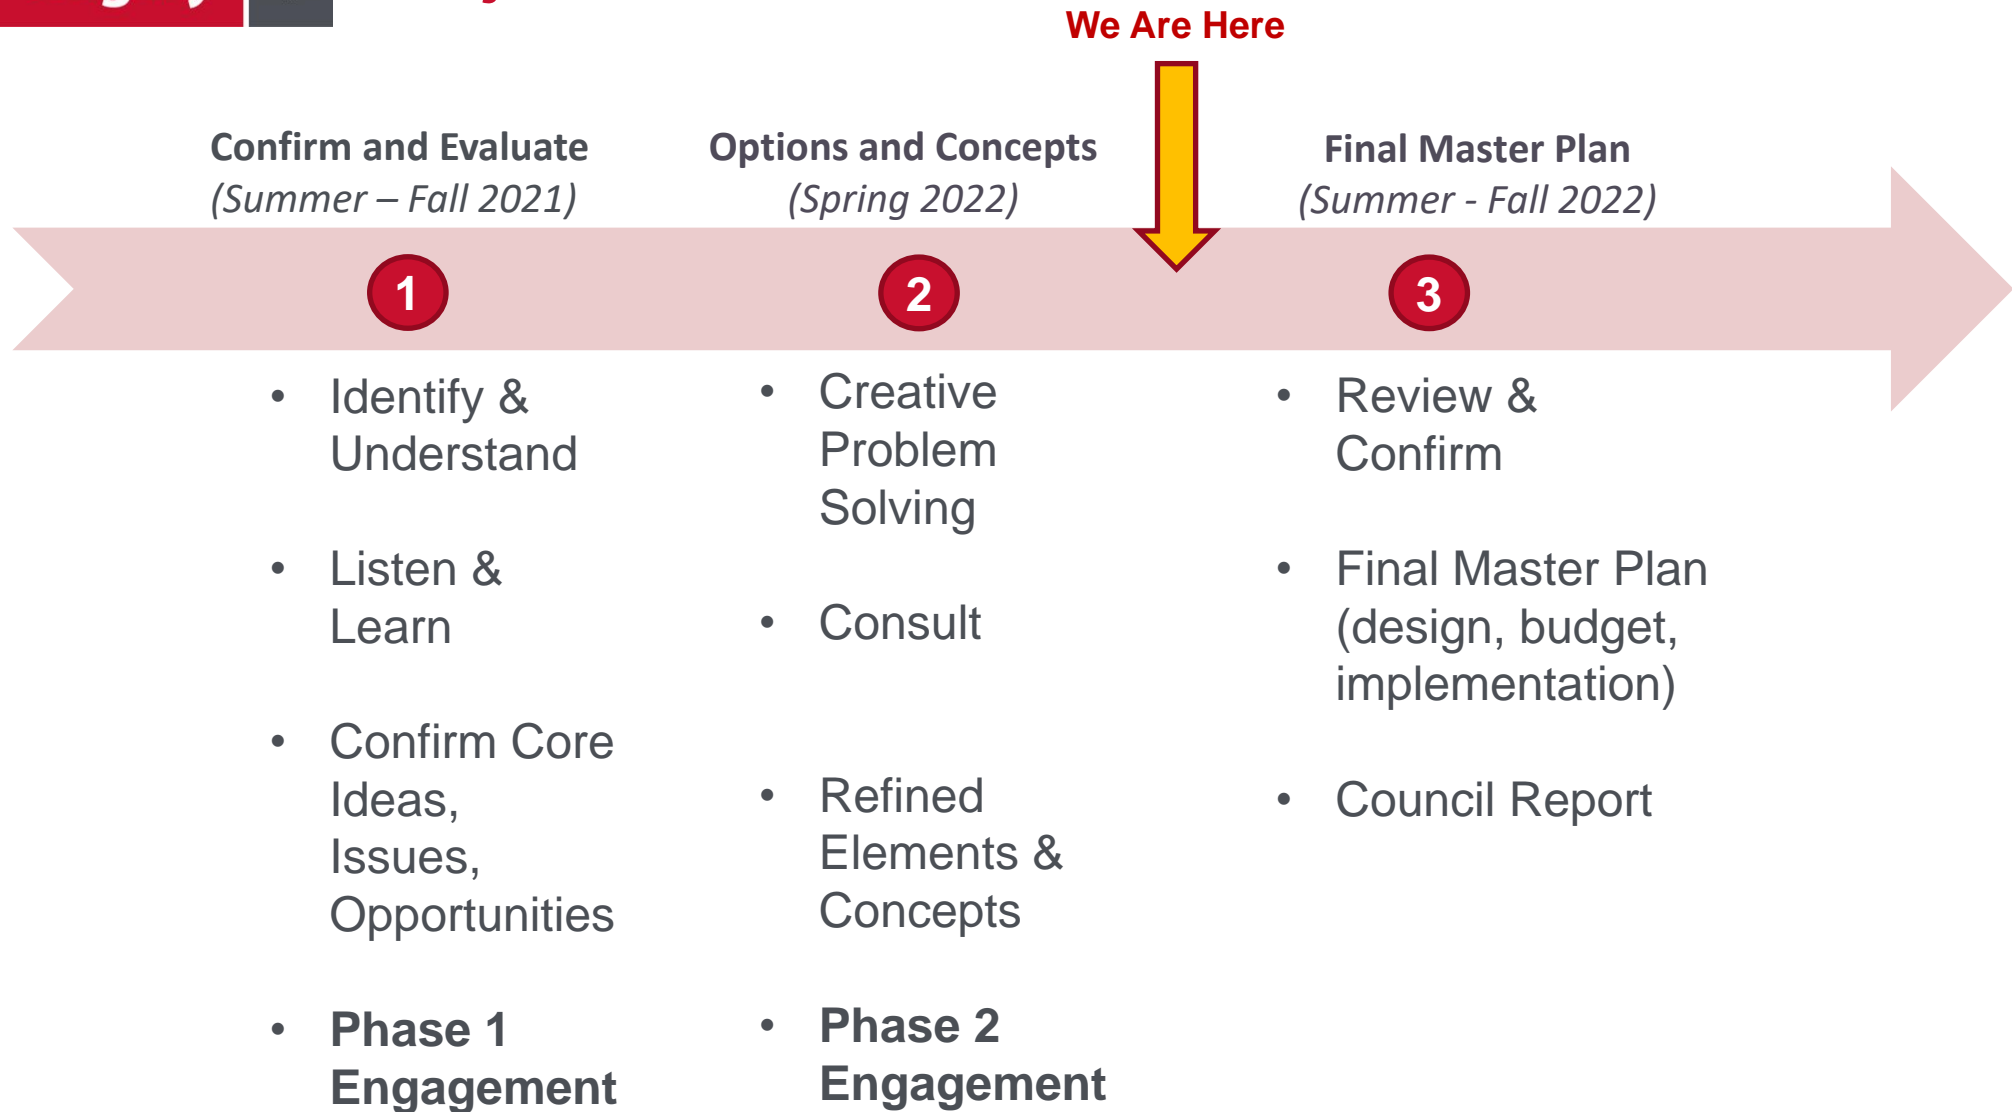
We Are Here

Confirm and Evaluate
(Summer – Fall 2021)

1

- Identify & Understand
- Listen & Learn
- Confirm Core Ideas, Issues, Opportunities
- **Phase 1 Engagement**

Options and Concepts
(Spring 2022)

2

- Creative Problem Solving
- Consult
- Refined Elements & Concepts
- **Phase 2 Engagement**

Final Master Plan
(Summer - Fall 2022)

3

- Review & Confirm
- Final Master Plan (design, budget, implementation)
- Council Report